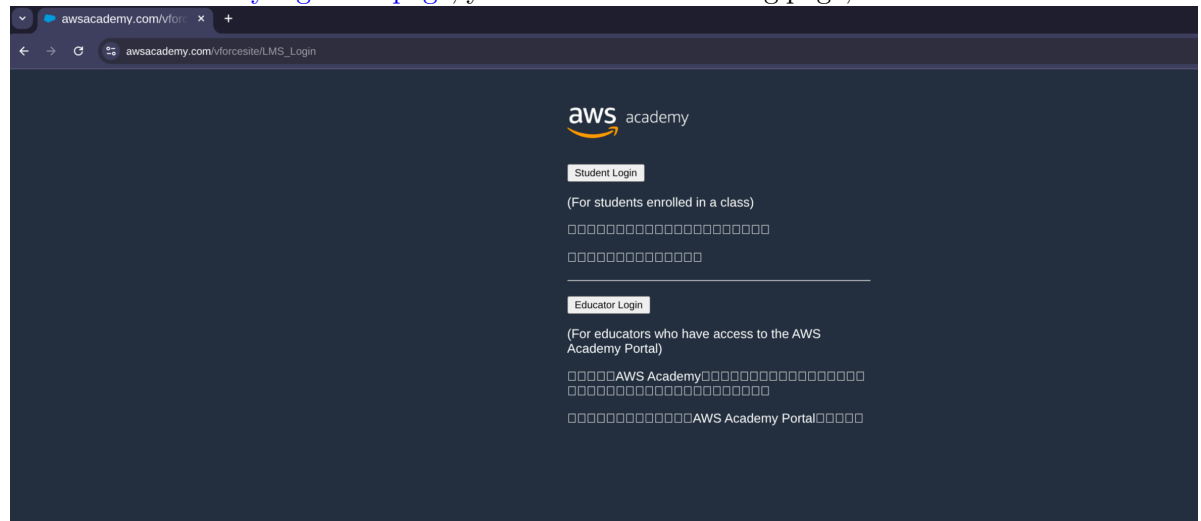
awsacademy.com/vforc ×

awsacademy.com/vforcesite/LMS_Login

aws academy

Student Login

(For students enrolled in a class)

□□□□□□□□□□□□□□□□□□□□□□□

□□□□□□□□□□□□□□

Educator Login

(For educators who have access to the AWS Academy Portal)

□□□□□AWS Academy□□□□□□□□□□□□□□□□□□□□□□□□□□□□□□□□□□□□□□

□□□□□□□□□□□□AWS Academy Portal□□□□□